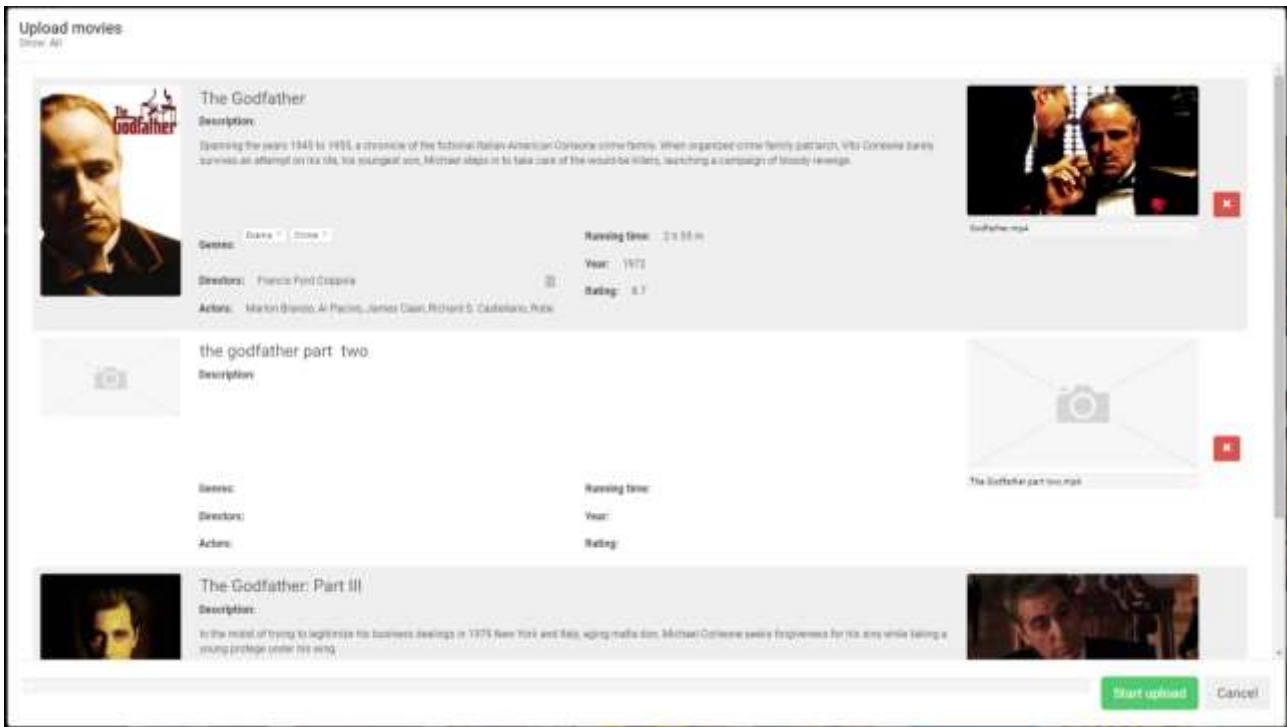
Upload movies
Show All

The Godfather
Description:
Spanning the years 1945 to 1955, a chronicle of the fictional Italian-American Corleone crime family. When organized crime family patriarch, Vito Corleone barely survives an attempt on his life, his youngest son, Michael steps in to take care of the would-be killers, launching a campaign of bloody revenge.

Genres: Drama Crime
Directors: Francis Ford Coppola
Actors: Marlon Brando, Al Pacino, James Caan, Richard S. Castellano, Robe
Running time: 2 h 55 m
Year: 1972
Rating: 9.2
Godfather.mp4

the godfather part two
Description:
Genres:
Directors:
Actors:
Running time:
Year:
Rating:
The Godfather part two.mp4

The Godfather: Part III
Description:
In the midst of trying to legitimize his business dealings in 1979 New York and Italy, aging mafia don, Michael Corleone seeks forgiveness for his sins while taking a young protege under his wing.

Start upload
Cancel